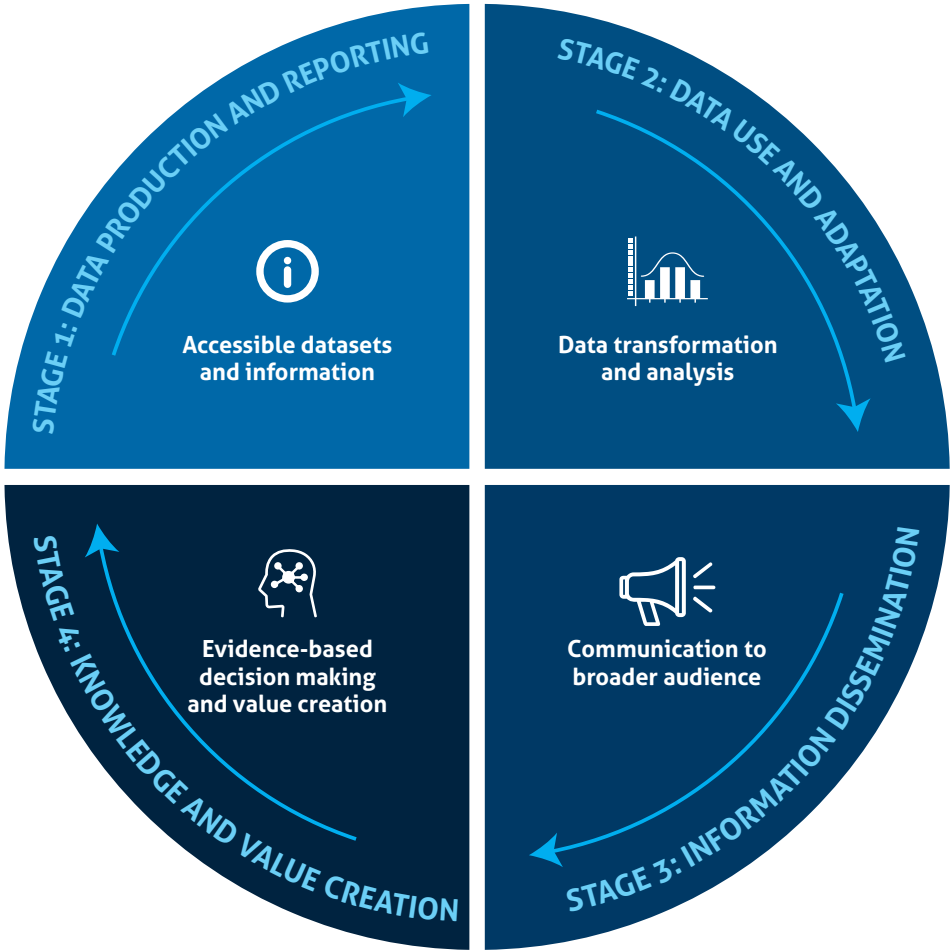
STAGE 1: DATA PRODUCTION AND REPORTING

Accessible datasets and information

STAGE 2: DATA USE AND ADAPTATION

Data transformation and analysis

STAGE 3: INFORMATION DISSEMINATION

Communication to broader audience

STAGE 4: KNOWLEDGE AND VALUE CREATION

Evidence-based decision making and value creation